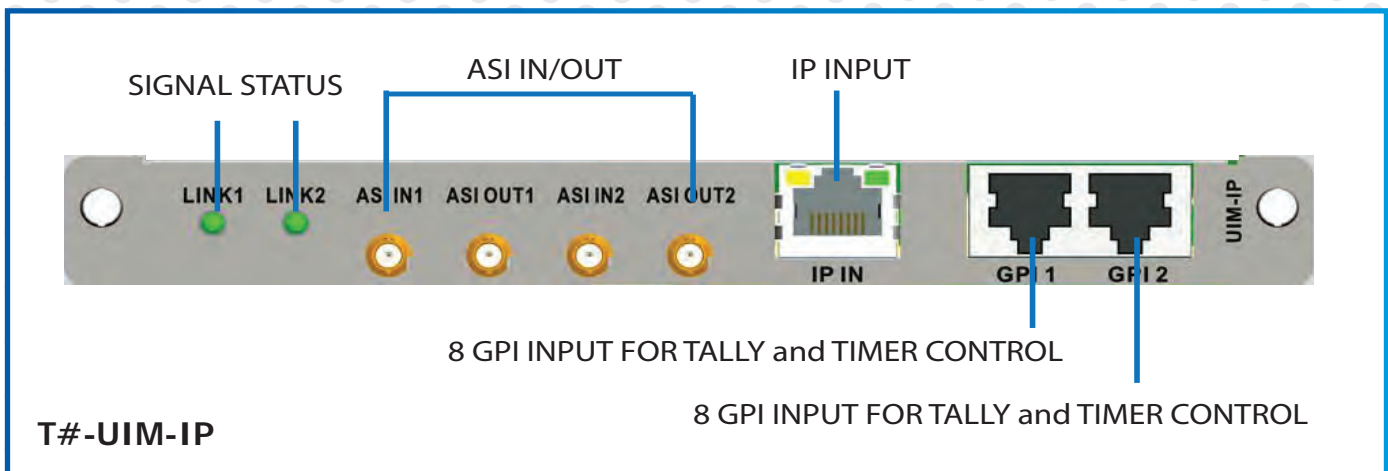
SIGNAL STATUS

ASI IN/OUT

IP INPUT

LINK1 LINK2 ASI IN1 ASI OUT1 ASI IN2 ASI OUT2

IP IN

GPI 1 GPI 2

UIM-IP

8 GPI INPUT FOR TALLY and TIMER CONTROL

8 GPI INPUT FOR TALLY and TIMER CONTROL

T#-UIM-IP